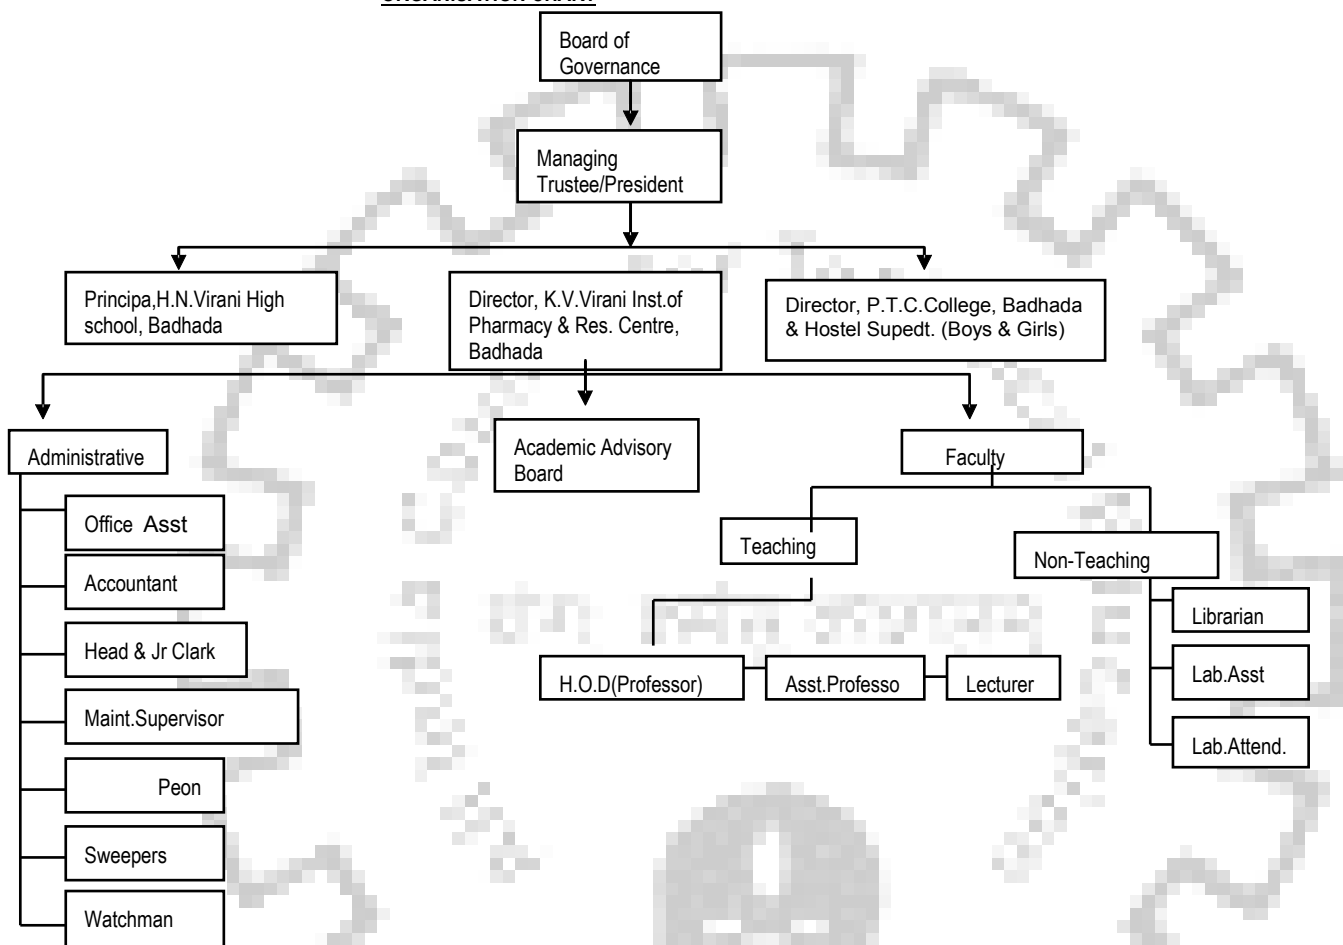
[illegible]

Board of Governance

Managing Trustee/President

Principa,H.N.Virani High school, Badhada

Director, K.V.Virani Inst.of Pharmacy & Res. Centre, Badhada

Director, P.T.C.College, Badhada & Hostel Supedt. (Boys & Girls)

Administrative

Office Asst

Accountant

Head & Jr Clark

Maint.Supervisor

Peon

Sweepers

Watchman

Academic Advisory Board

Faculty

Teaching

Non-Teaching

H.O.D(Professor)

Asst.Professo

Lecturer

Librarian

Lab.Asst

Lab.Attend.